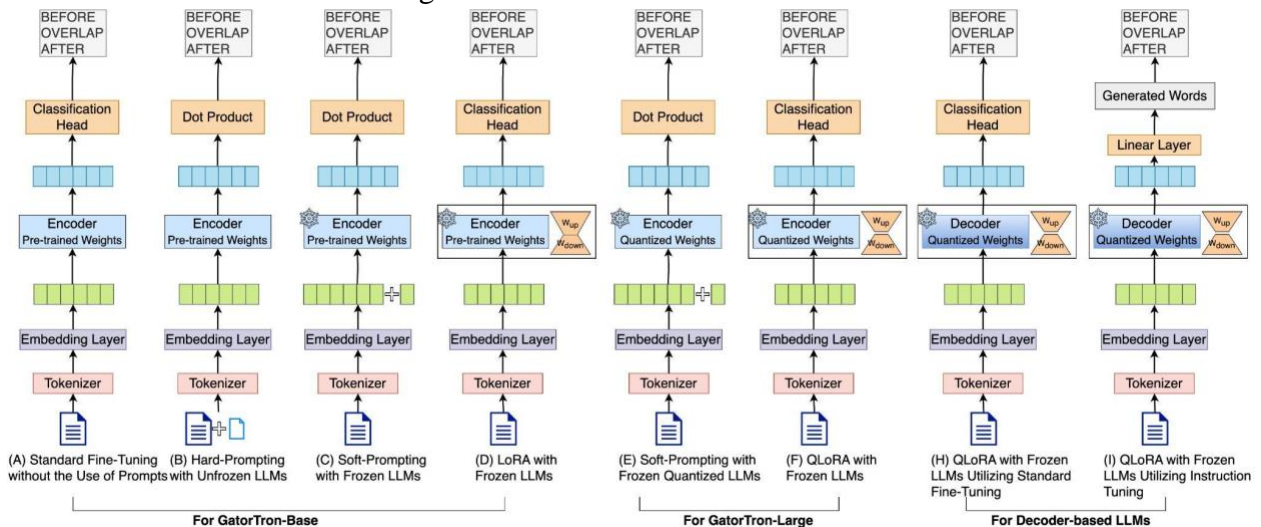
BEFORE OVERLAP AFTER

Classification Head

Encoder
Pre-trained Weights

Embedding Layer

Tokenizer

(A) Standard Fine-Tuning without the Use of Prompts

BEFORE OVERLAP AFTER

Dot Product

Encoder
Pre-trained Weights

Embedding Layer

Tokenizer

(B) Hard-Prompting with Unfrozen LLMs

BEFORE OVERLAP AFTER

Dot Product

Encoder
Pre-trained Weights

Embedding Layer

Tokenizer

(C) Soft-Prompting with Frozen LLMs

BEFORE OVERLAP AFTER

Classification Head

Encoder
Pre-trained Weights
$w_{up}$
$w_{down}$

Embedding Layer

Tokenizer

(D) LoRA with Frozen LLMs

For GatorTron-Base

BEFORE OVERLAP AFTER

Dot Product

Encoder
Quantized Weights

Embedding Layer

Tokenizer

(E) Soft-Prompting with Frozen Quantized LLMs

BEFORE OVERLAP AFTER

Classification Head

Encoder
Quantized Weights
$w_{up}$
$w_{down}$

Embedding Layer

Tokenizer

(F) QLoRA with Frozen LLMs

For GatorTron-Large

BEFORE OVERLAP AFTER

Classification Head

Decoder
Quantized Weights
$w_{up}$
$w_{down}$

Embedding Layer

Tokenizer

(H) QLoRA with Frozen LLMs Utilizing Standard Fine-Tuning

BEFORE OVERLAP AFTER

Generated Words

Linear Layer

Decoder
Quantized Weights
$w_{up}$
$w_{down}$

Embedding Layer

Tokenizer

(I) QLoRA with Frozen LLMs Utilizing Instruction Tuning

For Decoder-based LLMs